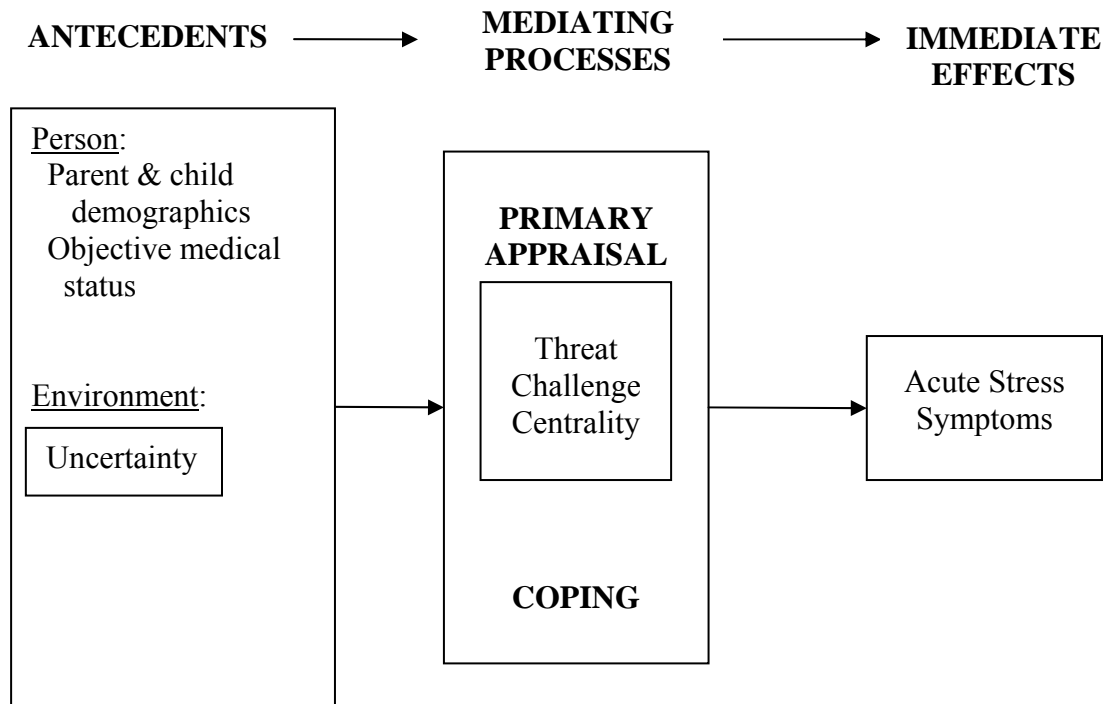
ANTECEDENTS MEDIATING PROCESSES IMMEDIATE EFFECTS

Person:
Parent & child demographics
Objective medical status

Environment:

Uncertainty

PRIMARY APPRAISAL

Threat
Challenge
Centrality

COPING

Acute Stress Symptoms